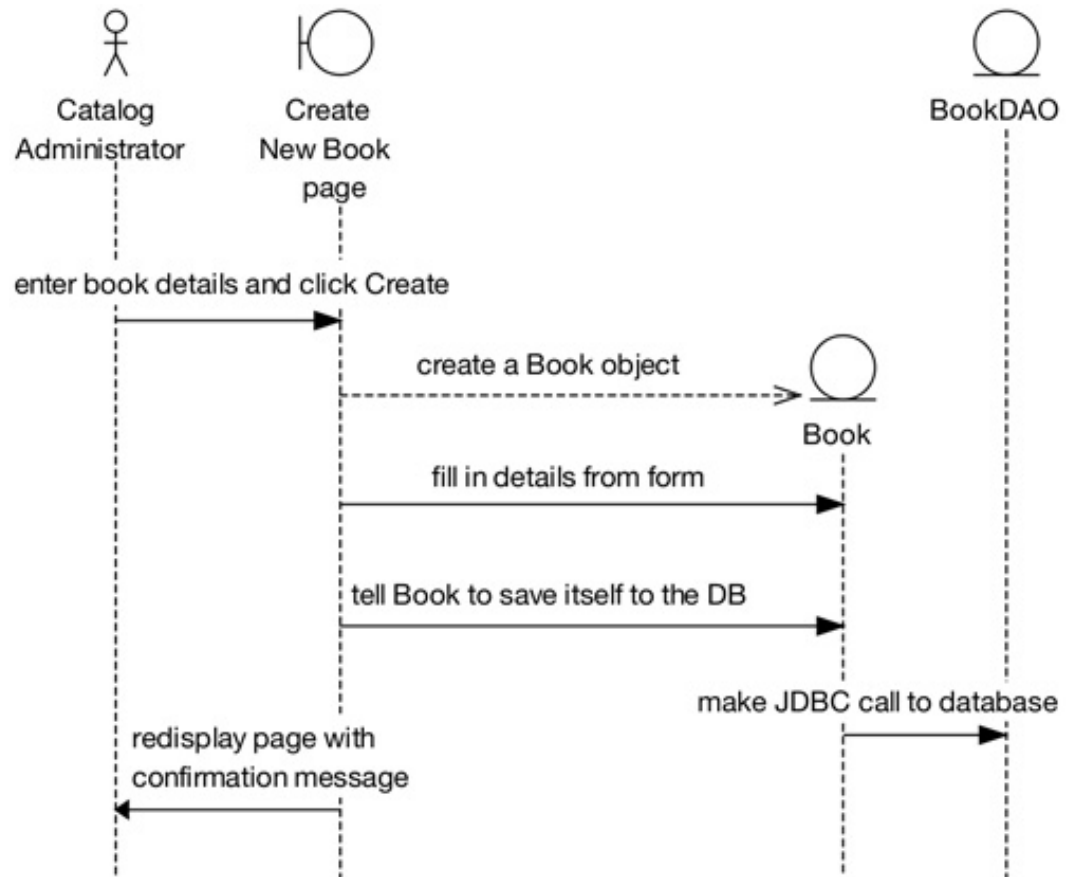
Catalog Administrator

Create New Book page

BookDAO

enter book details and click Create

create a Book object

Book

fill in details from form

tell Book to save itself to the DB

make JDBC call to database

redisplay page with confirmation message